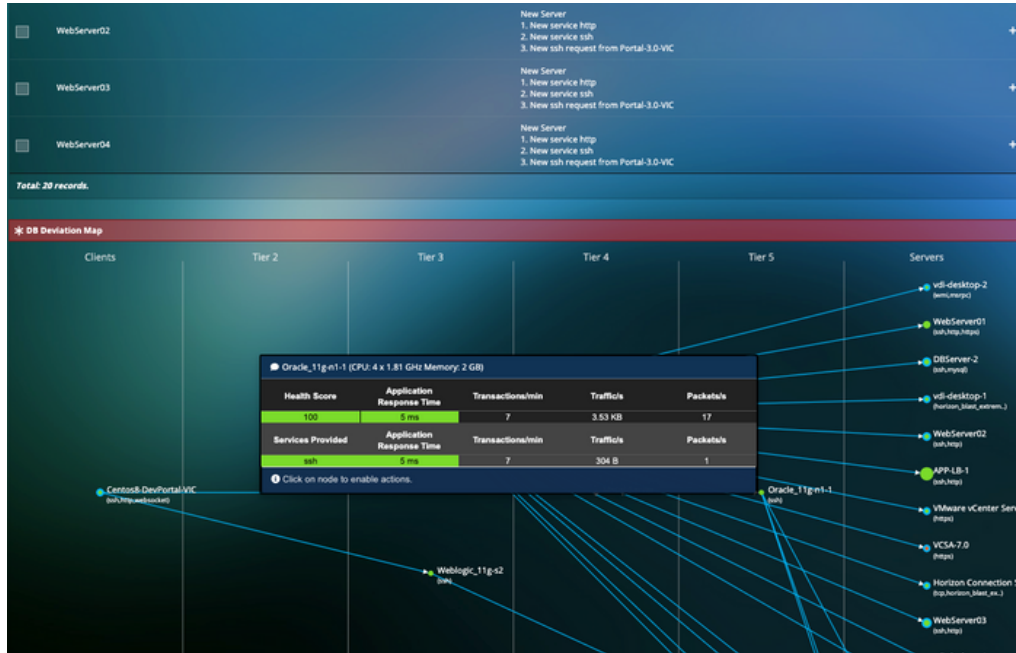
WebServer02

New Server
1. New service http
2. New service ssh
3. New ssh request from Portal-3.0-VIC

+

WebServer03

New Server
1. New service http
2. New service ssh
3. New ssh request from Portal-3.0-VIC

+

WebServer04

New Server
1. New service http
2. New service ssh
3. New ssh request from Portal-3.0-VIC

+

Total: 20 records.

DB Deviation Map

Clients

Tier 2

Tier 3

Tier 4

Tier 5

Servers

vdi-desktop-2
(wmi,msrpc)

WebServer01
(ssh,http,https)

DBServer-2
(ssh,mysql)

vdi-desktop-1
(horizon_blast_extrem...)

WebServer02
(ssh,http)

APP-LB-1
(ssh,http)

VMware vCenter Serv
(https)

VCSA-7.0
(https)

Horizon Connection S
(tcp,horizon_blast_ex...)

WebServer03
(ssh,http)

Oracle_11g-n1-1 (CPU: 4 x 1.81 GHz Memory: 2 GB)

| Health Score | Application Response Time | Transactions/min | Traffic/s | Packets/s |
|---|---|---|---|---|
| 100 | 5 ms | 7 | 3.53 KB | 17 |
| Services Provided | Application Response Time | Transactions/min | Traffic/s | Packets/s |
| ssh | 5 ms | 7 | 304 B | 1 |

Click on node to enable actions.

Centos8-DevPortal-VIC
(ssh,http,websocket)

Oracle_11g-n1-1
(ssh)

Weblogic_11g-s2
(ssh)